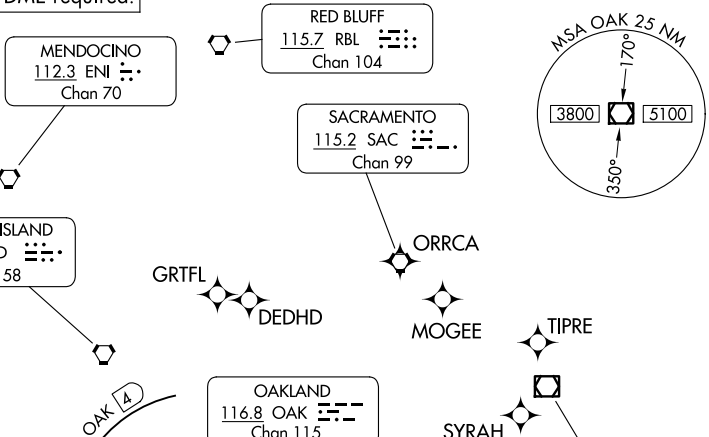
DME required.

RED BLUFF
115.7 RBL
Chan 104

MENDOCINO
112.3 ENI
Chan 70

MSA OAK 25 NM
170°
3800
5100
350°

SACRAMENTO
115.2 SAC
Chan 99

ISLAND
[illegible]
58

ORRCA

GRTFL

DEDHD

MOGEE

TIPRE

OAK 4

OAKLAND
116.8 OAK
Chan 115

SYRAH